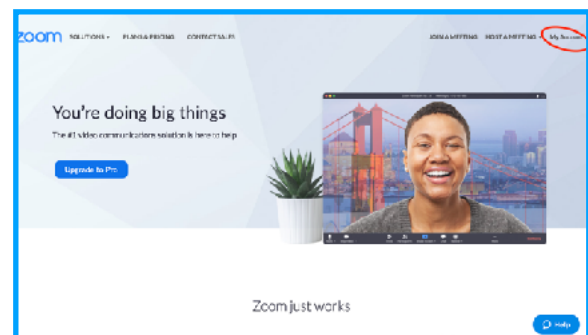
zoom SOLUTIONS ▾ PLANS & PRICING CONTACT SALES

JOIN A MEETING HOST A MEETING ▾ My Account

You're doing big things

The #1 video communications solution is here to help

Upgrade to Pro

Zoom just works

Help